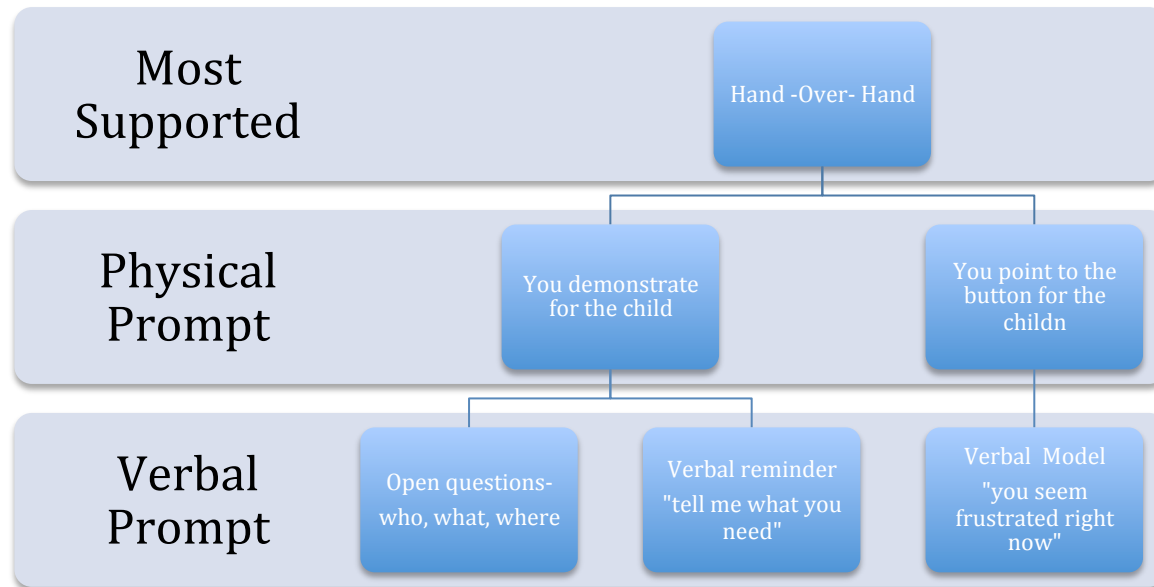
Most Supported

Hand -Over- Hand

Physical Prompt

You demonstrate for the child

You point to the button for the childn

Verbal Prompt

Open questions- who, what, where

Verbal reminder "tell me what you need"

Verbal Model "you seem frustrated right now"